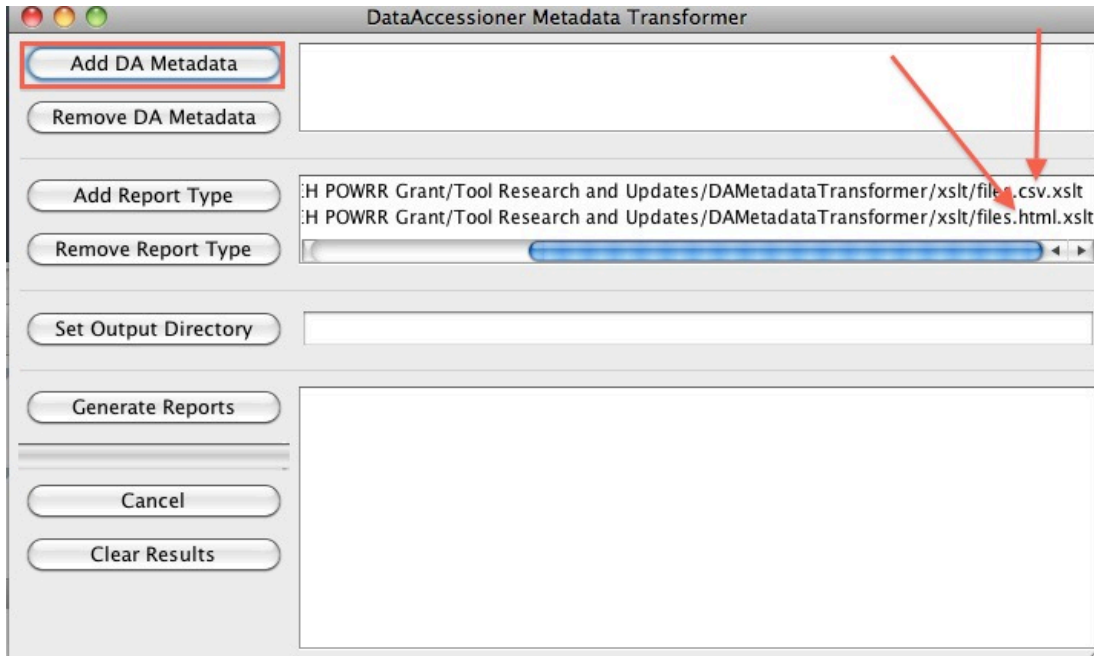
DataAccessioner Metadata Transformer

Add DA Metadata

Remove DA Metadata

Add Report Type

Remove Report Type

:H POWRR Grant/Tool Research and Updates/DAMetadataTransformer/xslt/files.csv.xslt
:H POWRR Grant/Tool Research and Updates/DAMetadataTransformer/xslt/files.html.xslt

Set Output Directory

Generate Reports

Cancel

Clear Results